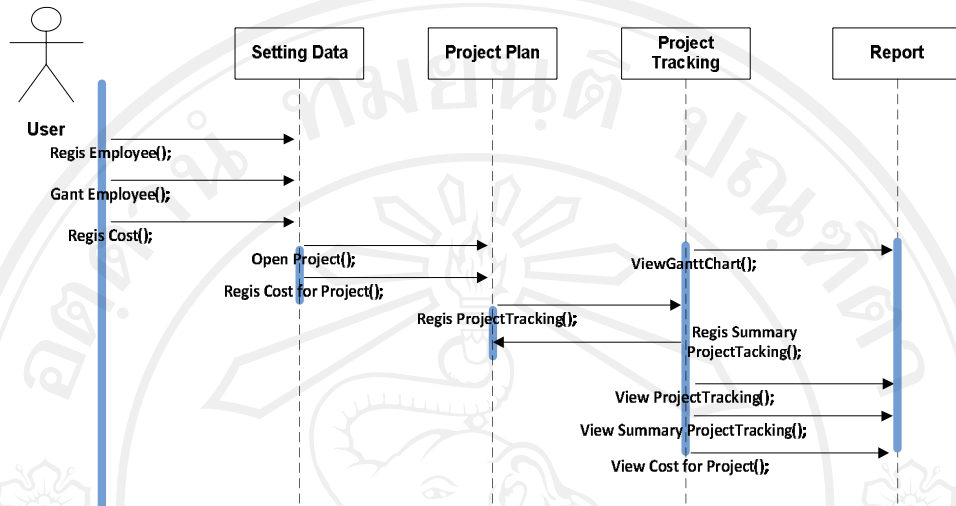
User

Setting Data

Project Plan

Project Tracking

Report

Regis Employee();

Gant Employee();

Regis Cost();

Open Project();

Regis Cost for Project();

ViewGanttChart();

Regis ProjectTracking();

Regis Summary ProjectTacking();

View ProjectTracking();

View Summary ProjectTracking();

View Cost for Project();